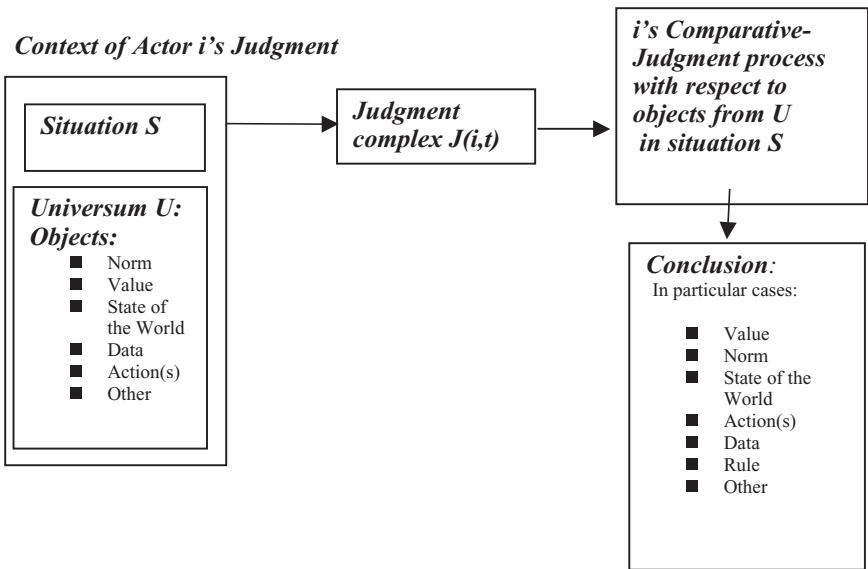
Context of Actor i's Judgment

Situation S

Universum U:
Objects:
- Norm
- Value
- State of the World
- Data
- Action(s)
- Other

Judgment complex J(i,t)

i's Comparative-Judgment process with respect to objects from U in situation S

Conclusion:
In particular cases:
- Value
- Norm
- State of the World
- Action(s)
- Data
- Rule
- Other